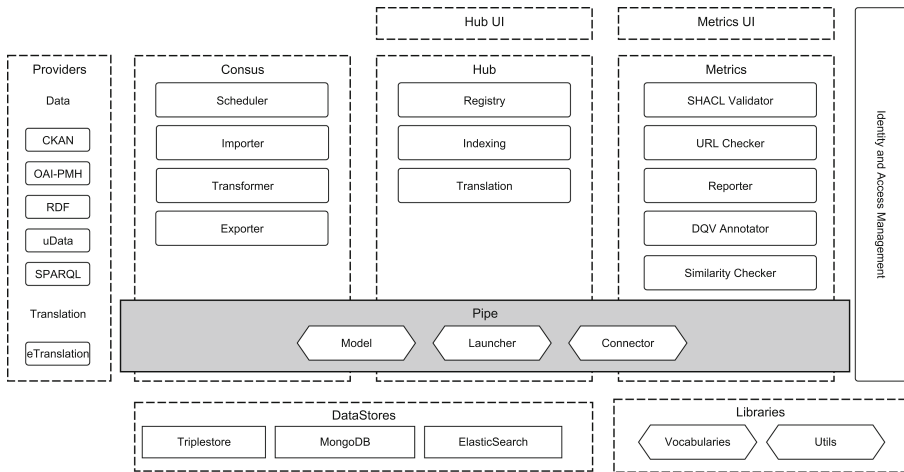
Hub UI

Metrics UI

Providers

Data

CKAN

OAI-PMH

RDF

uData

SPARQL

Translation

eTranslation

Consus

Scheduler

Importer

Transformer

Exporter

Hub

Registry

Indexing

Translation

Metrics

SHACL Validator

URL Checker

Reporter

DQV Annotator

Similarity Checker

Identity and Access Management

Pipe

Model

Launcher

Connector

DataStores

Triplestore

MongoDB

ElasticSearch

Libraries

Vocabularies

Utils